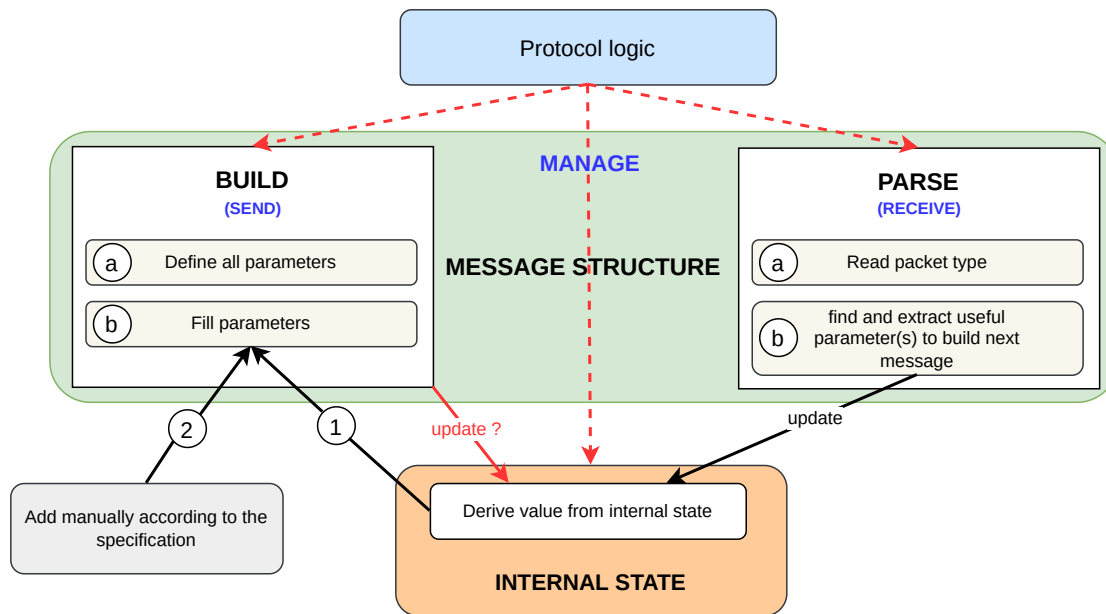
Protocol logic

MANAGE

BUILD
(SEND)

a Define all parameters

b Fill parameters

MESSAGE STRUCTURE

PARSE
(RECEIVE)

a Read packet type

b find and extract useful parameter(s) to build next message

update ?

update

2

1

Add manually according to the specification

Derive value from internal state

INTERNAL STATE